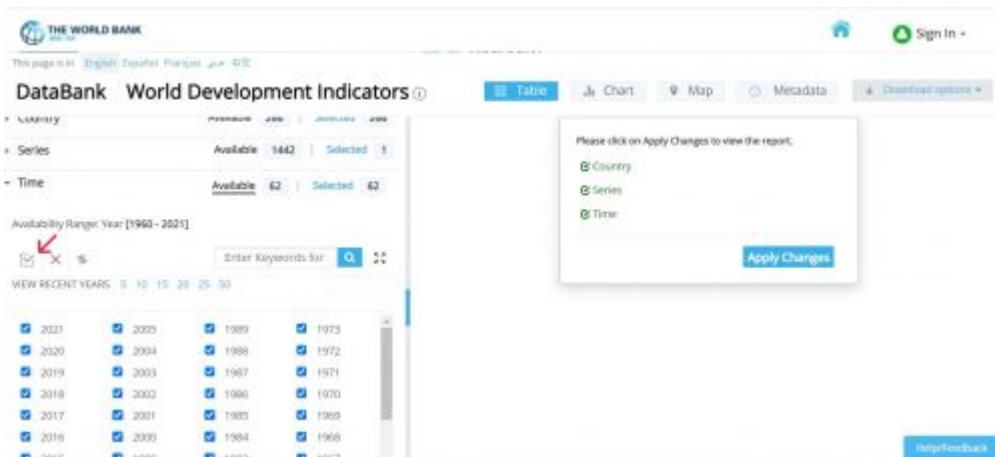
THE WORLD BANK

Sign In

This page is in: English Español Français عربي 中文

DataBank World Development Indicators

Table Chart Map Metadata Download options

Country Available 266 | Selected 266

Series Available 1442 | Selected 1

Time Available 62 | Selected 62

Availability Range: Year [1960 - 2021]

Enter Keywords for

VIEW RECENT YEARS 5 10 15 20 25 50

| 2021 | 2005 | 1989 | 1973 |
|---|---|---|---|
| 2020 | 2004 | 1988 | 1972 |
| 2019 | 2003 | 1987 | 1971 |
| 2018 | 2002 | 1986 | 1970 |
| 2017 | 2001 | 1985 | 1969 |
| 2016 | 2000 | 1984 | 1968 |

Please click on Apply Changes to view the report.

Country

Series

Time

Apply Changes

Help/Feedback